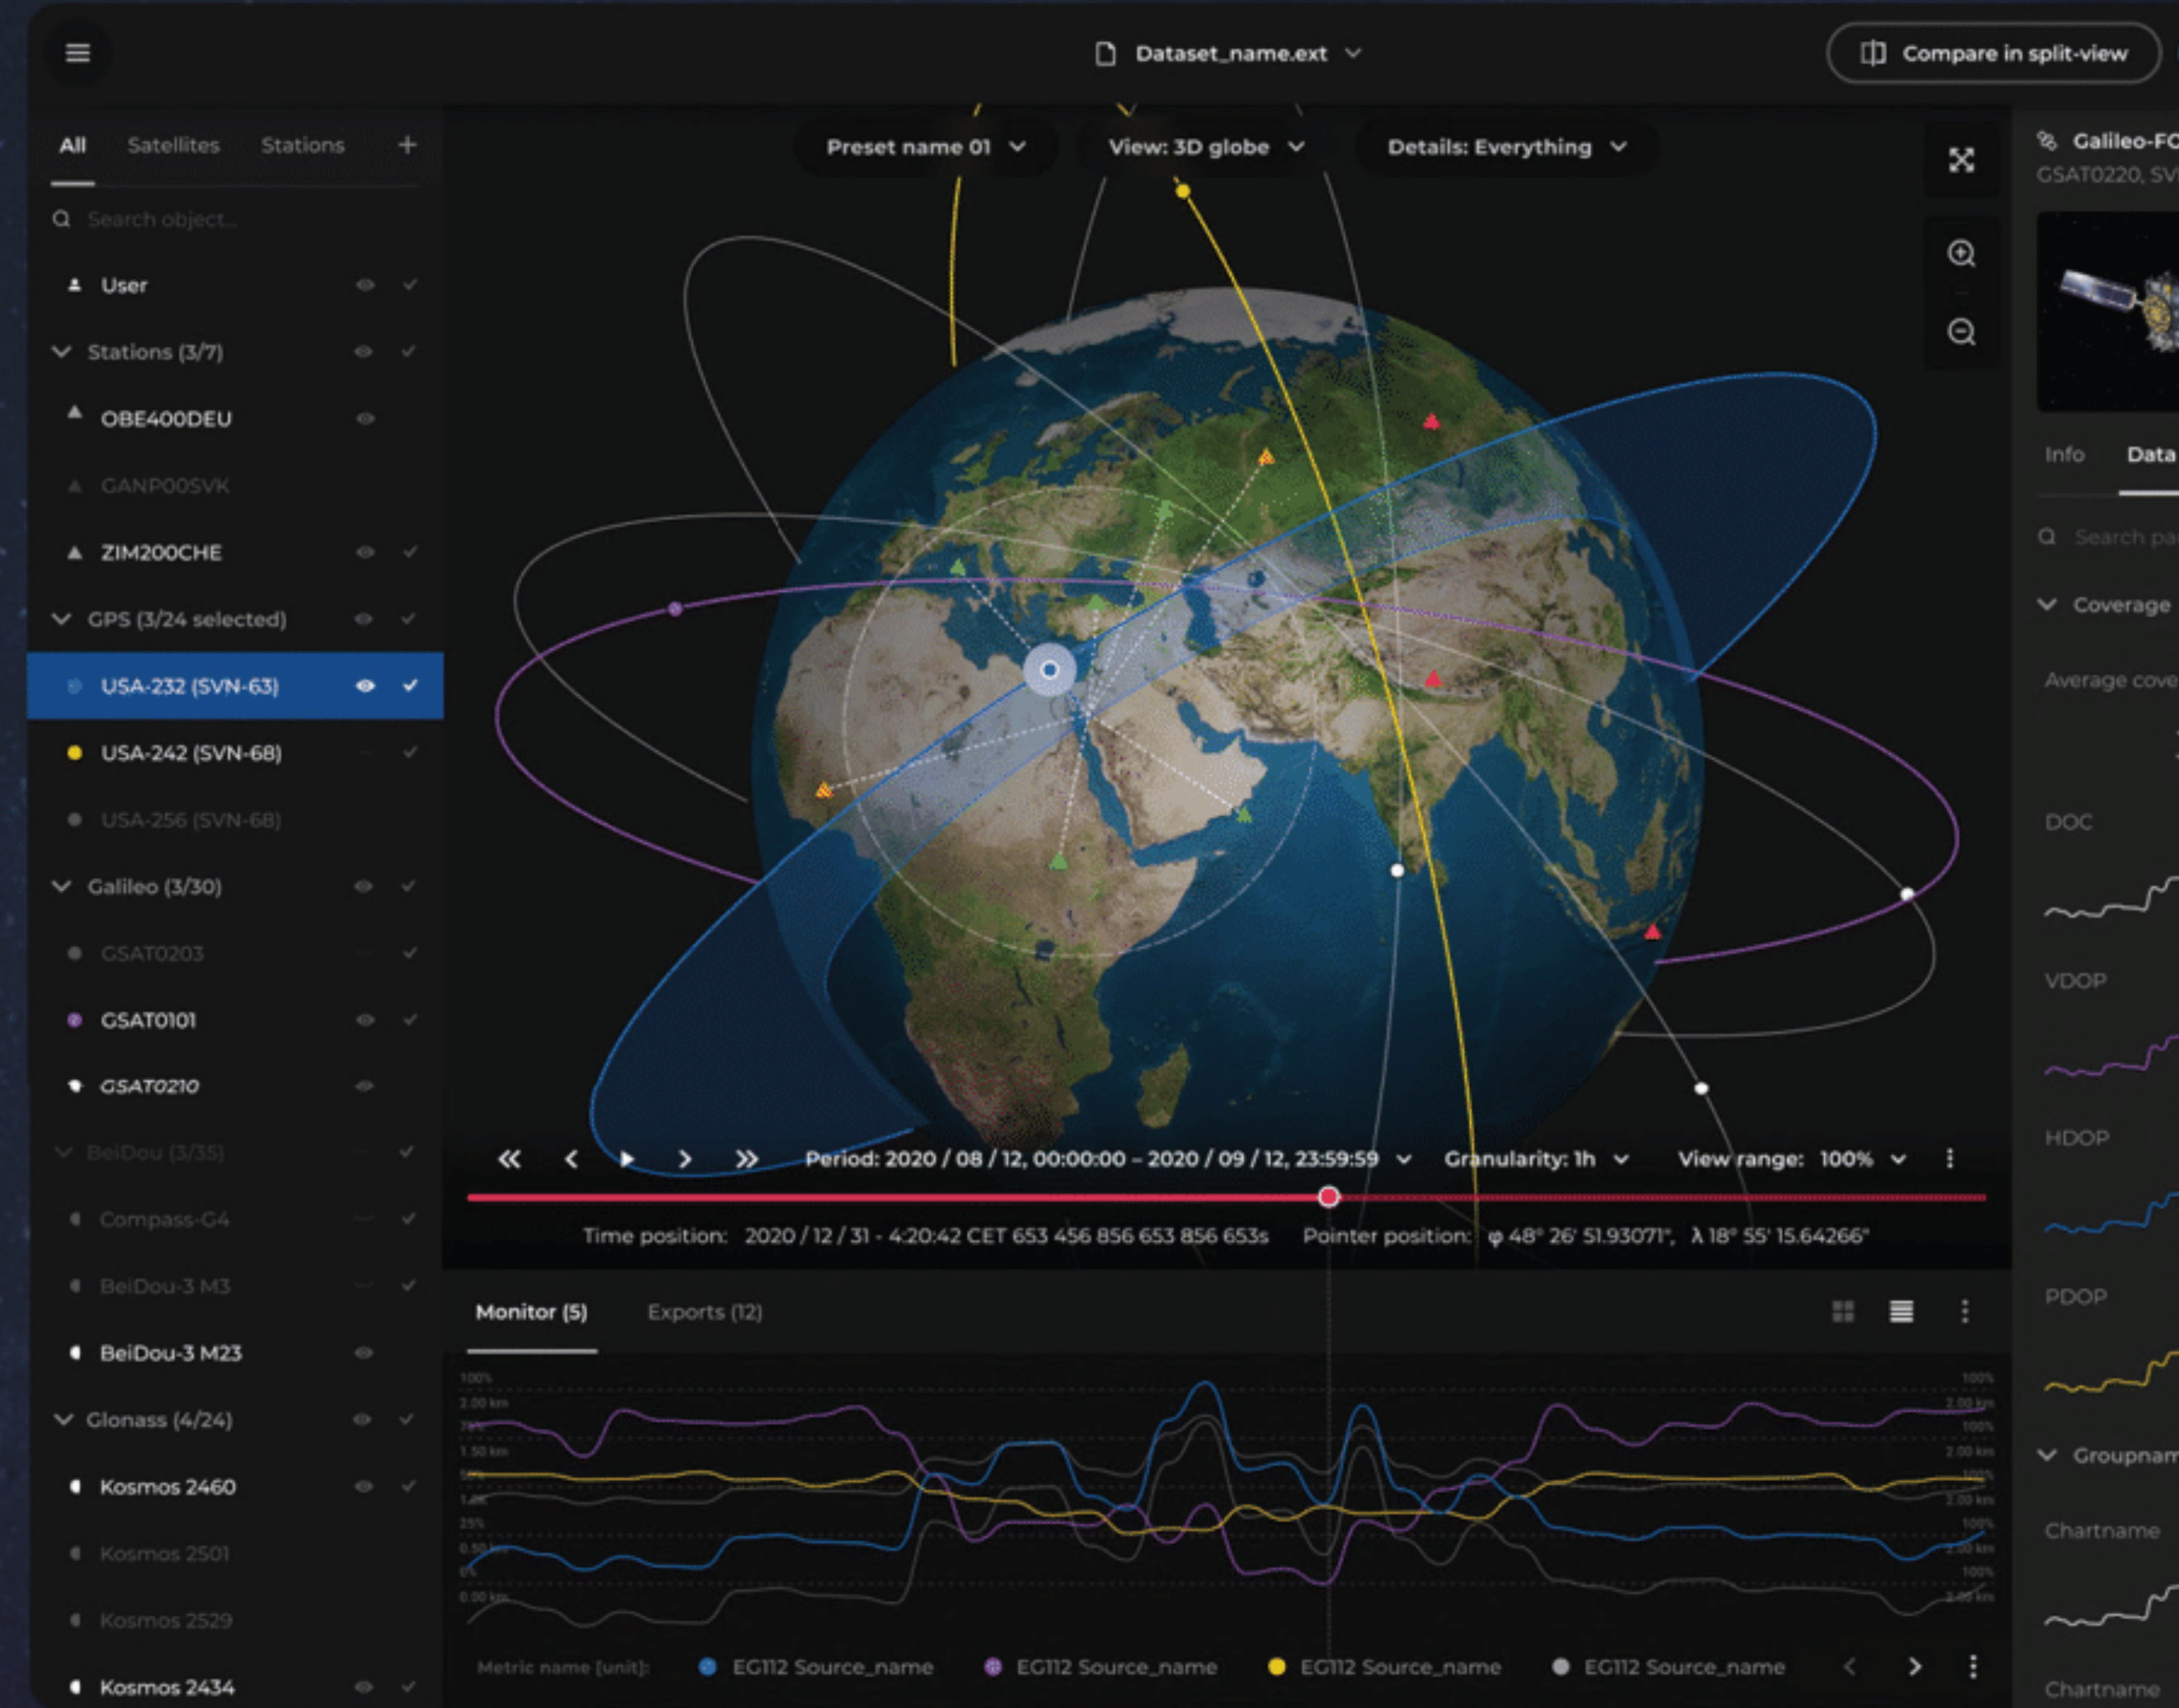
Dataset_name.ext

Compare in split-view

All Satellites Stations +

Search object...

User

Stations (3/7)

OBE400DEU

GANP00SVK

ZIM200CHE

GPS (3/24 selected)

USA-232 (SVN-63)

USA-242 (SVN-68)

USA-256 (SVN-68)

Galileo (3/30)

GSAT0203

GSAT0101

GSAT0210

BeiDou (3/35)

Compass-G4

BeiDou-3 M3

BeiDou-3 M23

Glonass (4/24)

Kosmos 2460

Kosmos 2501

Kosmos 2529

Kosmos 2434

Preset name 01

View: 3D globe

Details: Everything

Period: 2020 / 08 / 12, 00:00:00 – 2020 / 09 / 12, 23:59:59

Granularity: 1h

View range: 100%

Time position: 2020 / 12 / 31 - 4:20:42 CET 653 456 856 653 856 653s

Pointer position: φ 48° 26' 51.93071", λ 18° 55' 15.64266"

Monitor (5)

Exports (12)

100%
2.00 km
75%
1.50 km
1.00 km
25%
0.50 km
0%
0.00 km

Metric name (unit):

EG112 Source_name

EG112 Source_name

EG112 Source_name

EG112 Source_name

Galileo-FO
GSAT0220, SV

Info

Data

Search pa

Coverage

Average cove

DOC

VDOP

HDOP

PDOP

Groupnam

Chartname

Chartname